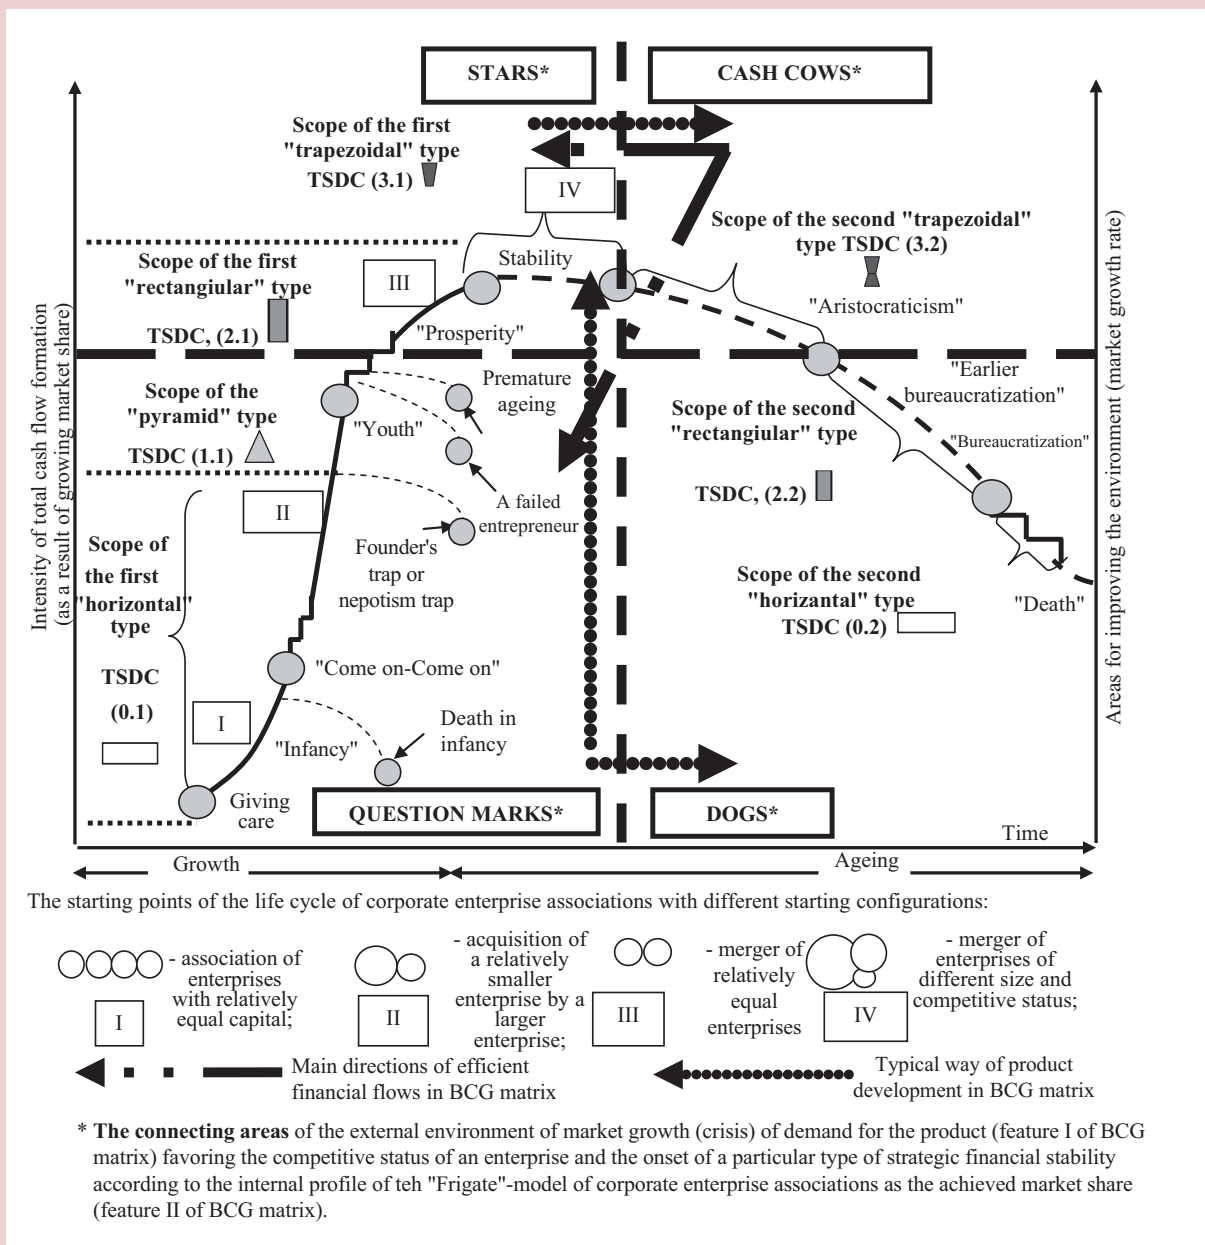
STARS*

CASH COWS*

Scope of the first "trapezoidal" type TSDC (3.1)

IV

Scope of the second "trapezoidal" type TSDC (3.2)

Scope of the first "rectangiular" type TSDC, (2.1)

III

Stability

"Aristocraticism"

"Prosperity"

"Earlier bureaucratization"

Scope of the "pyramid" type TSDC (1.1)

Premature ageing

"Youth"

Scope of the second "rectangiular" type

"Bureaucratization"

A failed entrepreneur

TSDC, (2.2)

II

Founder's trap or nepotism trap

Scope of the first "horizontal" type

Scope of the second "horizantal" type TSDC (0.2)

"Death"

TSDC (0.1)

"Come on-Come on"

I

"Infancy"

Death in infancy

Giving care

QUESTION MARKS*

DOGS*

Time

Intensity of total cash flow formation (as a result of growing market share)

Areas for improving the environment (market growth rate)

Growth

Ageing

The starting points of the life cycle of corporate enterprise associations with different starting configurations:

- association of enterprises with relatively equal capital;

I

- acquisition of a relatively smaller enterprise by a larger enterprise;

II

III

- merger of relatively equal enterprises

IV

- merger of enterprises of different size and competitive status;

Main directions of efficient financial flows in BCG matrix

Typical way of product development in BCG matrix

* **The connecting areas** of the external environment of market growth (crisis) of demand for the product (feature I of BCG matrix) favoring the competitive status of an enterprise and the onset of a particular type of strategic financial stability according to the internal profile of teh "Frigate"-model of corporate enterprise associations as the achieved market share (feature II of BCG matrix).